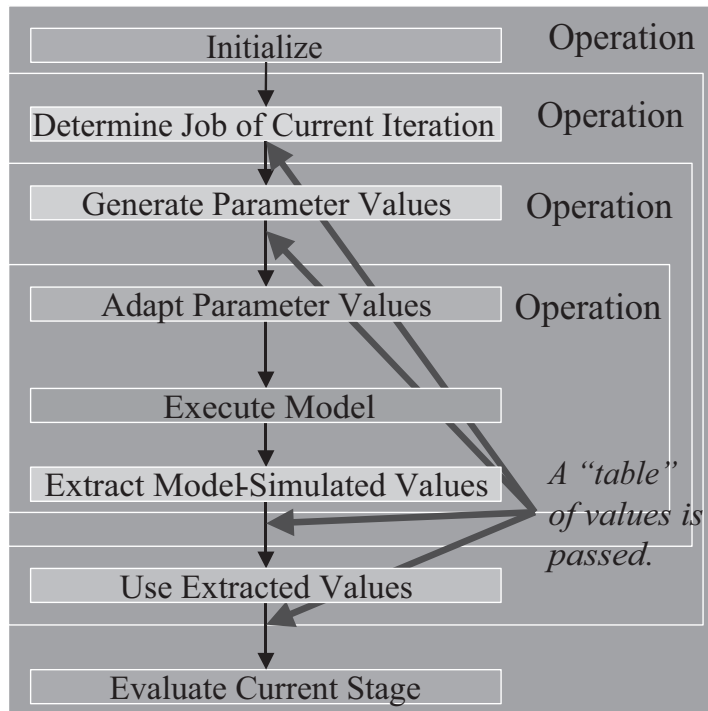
Initialize

Operation

Determine Job of Current Iteration

Operation

Generate Parameter Values

Operation

Adapt Parameter Values

Operation

Execute Model

Extract Model-Simulated Values

A "table" of values is passed.

Use Extracted Values

Evaluate Current Stage